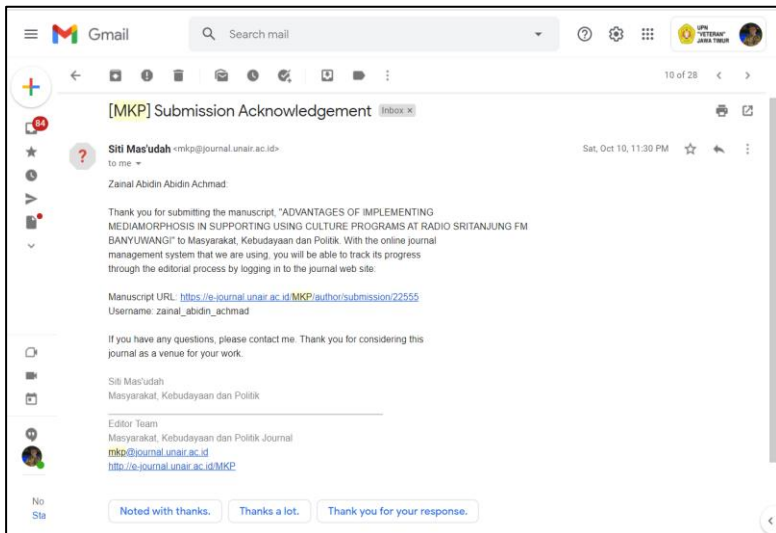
Gmail

Search mail

UPN "VETERAN" JAWA TIMUR

10 of 28

84

[MKP] Submission Acknowledgement Inbox ×

Siti Mas'udah <mkp@journal.unair.ac.id>
to me

Sat, Oct 10, 11:30 PM

Zainal Abidin Abidin Achmad:

Thank you for submitting the manuscript, "ADVANTAGES OF IMPLEMENTING MEDIAMORPHOSIS IN SUPPORTING USING CULTURE PROGRAMS AT RADIO SRITANJUNG FM BANYUWANGI" to Masyarakat, Kebudayaan dan Politik. With the online journal management system that we are using, you will be able to track its progress through the editorial process by logging in to the journal web site:

Manuscript URL: https://e-journal.unair.ac.id/MKP/author/submission/22555
Username: zainal_abidin_achmad

If you have any questions, please contact me. Thank you for considering this journal as a venue for your work.

Siti Mas'udah
Masyarakat, Kebudayaan dan Politik

Editor Team
Masyarakat, Kebudayaan dan Politik Journal
mkp@journal.unair.ac.id
http://e-journal.unair.ac.id/MKP

No
Sta

Noted with thanks.
Thanks a lot.
Thank you for your response.